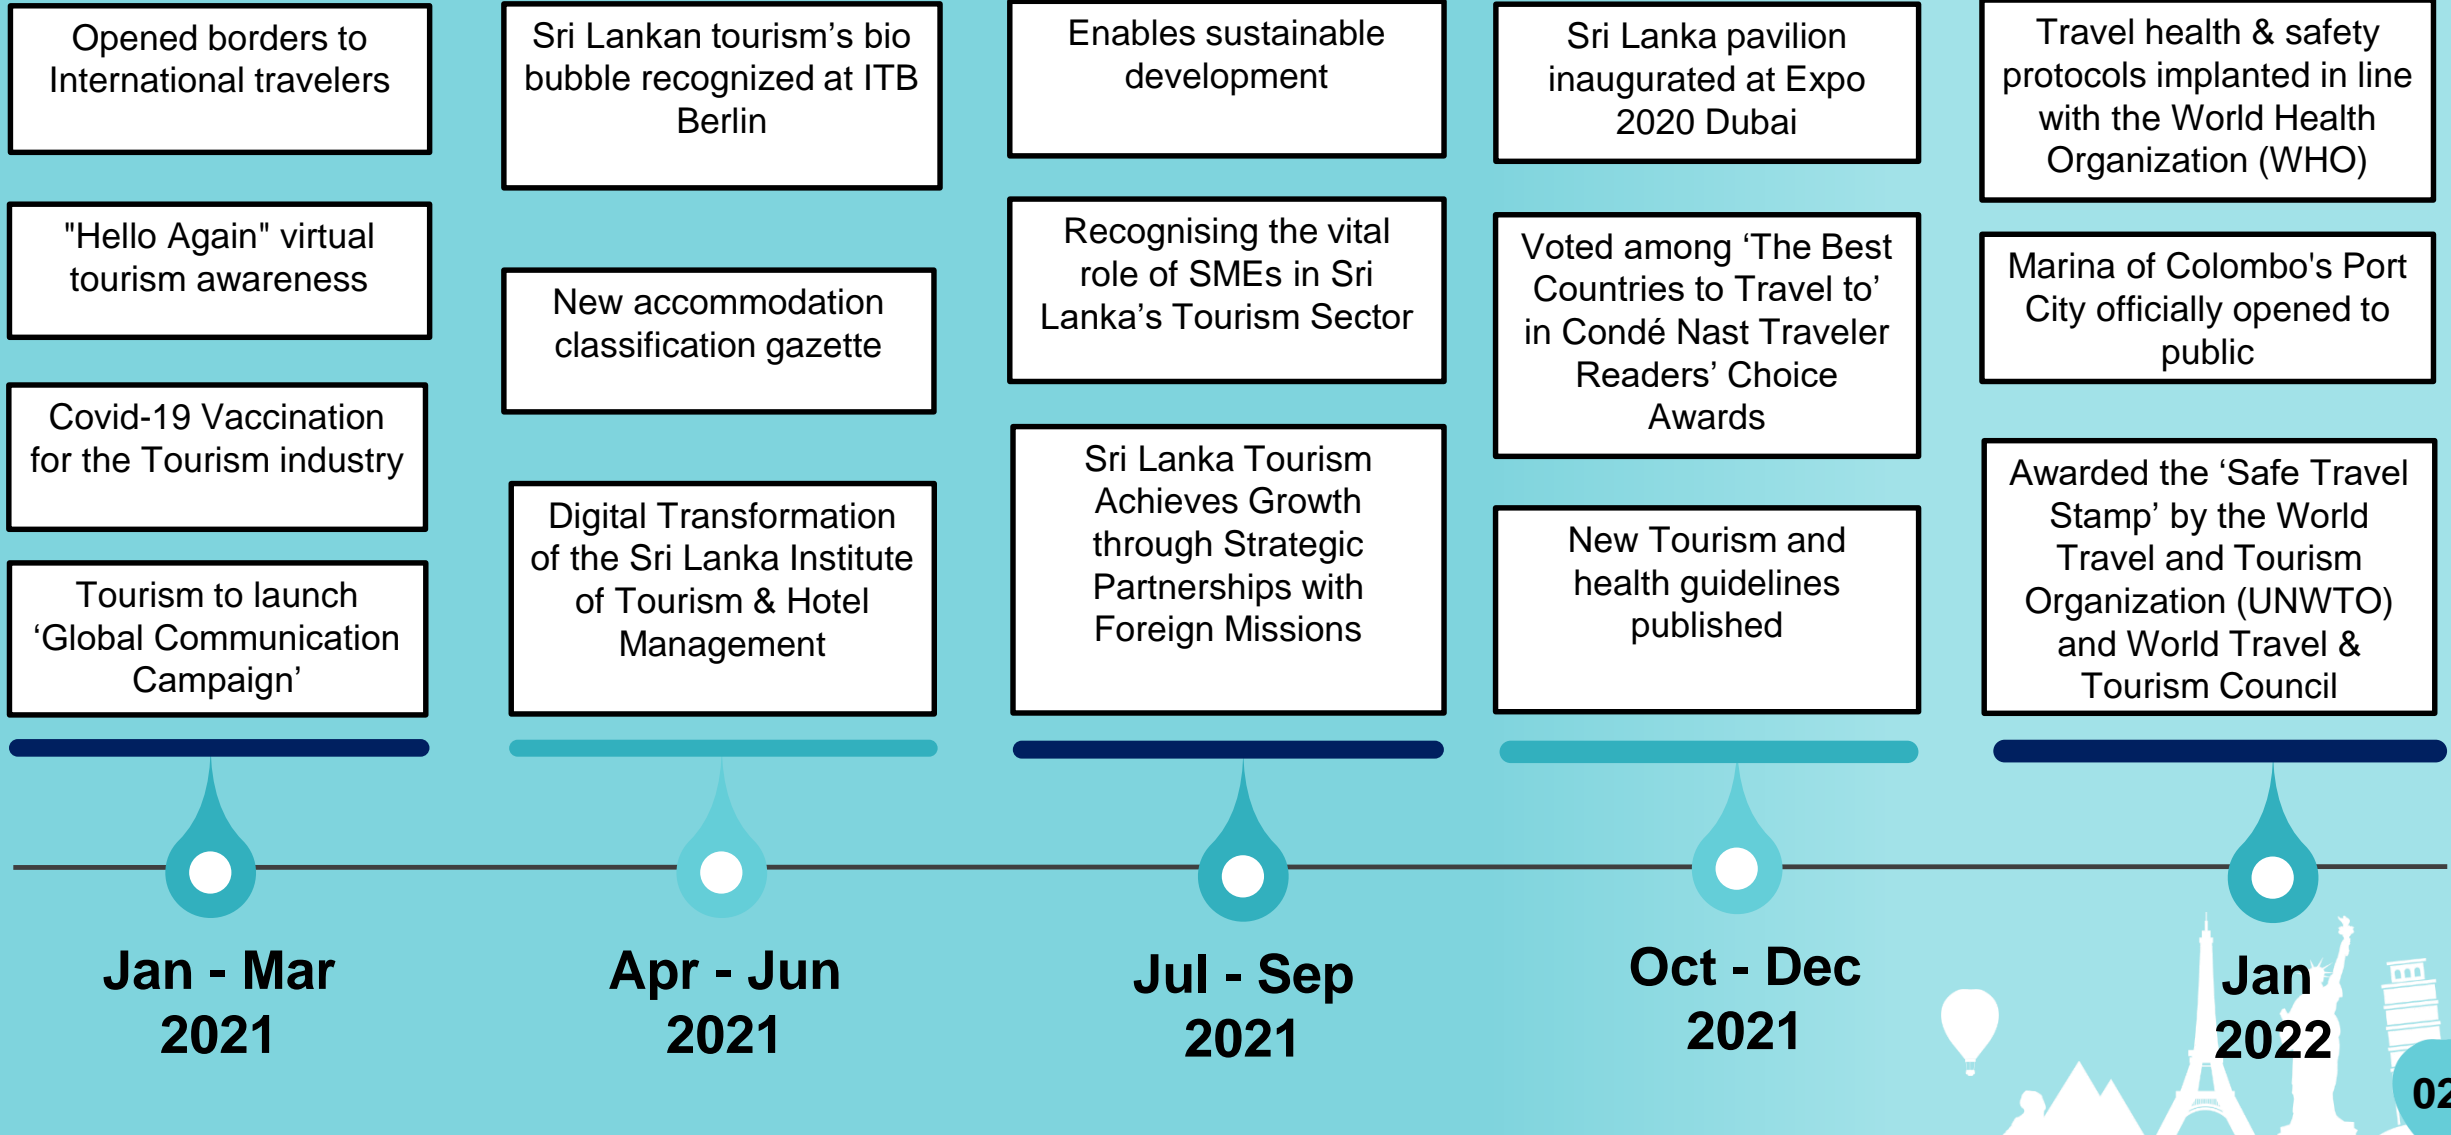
Opened borders to International travelers

"Hello Again" virtual tourism awareness

Covid-19 Vaccination for the Tourism industry

Tourism to launch ‘Global Communication Campaign’

Jan - Mar 2021

Sri Lankan tourism’s bio bubble recognized at ITB Berlin

New accommodation classification gazette

Digital Transformation of the Sri Lanka Institute of Tourism & Hotel Management

Apr - Jun 2021

Enables sustainable development

Recognising the vital role of SMEs in Sri Lanka’s Tourism Sector

Sri Lanka Tourism Achieves Growth through Strategic Partnerships with Foreign Missions

Jul - Sep 2021

Sri Lanka pavilion inaugurated at Expo 2020 Dubai

Voted among ‘The Best Countries to Travel to’ in Condé Nast Traveler Readers’ Choice Awards

New Tourism and health guidelines published

Oct - Dec 2021

Travel health & safety protocols implanted in line with the World Health Organization (WHO)

Marina of Colombo's Port City officially opened to public

Awarded the ‘Safe Travel Stamp’ by the World Travel and Tourism Organization (UNWTO) and World Travel & Tourism Council

Jan 2022

02